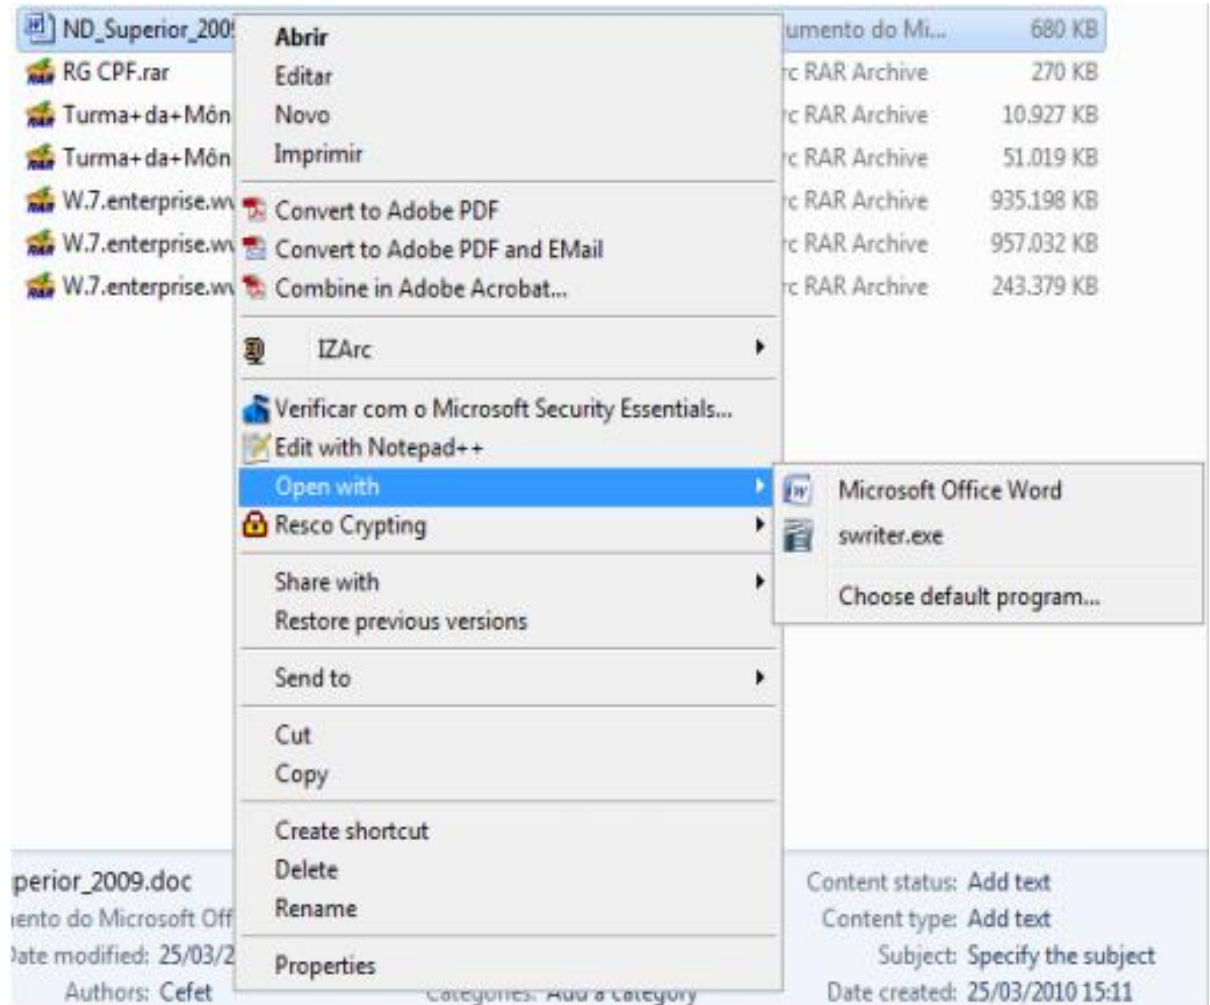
ND_Superior_200 | umento do Mi... | 680 KB
RG CPF.rar | rc RAR Archive | 270 KB
Turma+da+Môn | rc RAR Archive | 10.927 KB
Turma+da+Môn | rc RAR Archive | 51.019 KB
W.7.enterprise.w | rc RAR Archive | 935.198 KB
W.7.enterprise.w | rc RAR Archive | 957.032 KB
W.7.enterprise.w | rc RAR Archive | 243.379 KB

Abrir
Editar
Novo
Imprimir
Convert to Adobe PDF
Convert to Adobe PDF and EMail
Combine in Adobe Acrobat...
IZArc
Verificar com o Microsoft Security Essentials...
Edit with Notepad++
Open with
Resco Crypting
Share with
Restore previous versions
Send to
Cut
Copy
Create shortcut
Delete
Rename
Properties

Microsoft Office Word
swriter.exe
Choose default program...

perior_2009.doc
ento do Microsoft Off
Date modified: 25/03/2
Authors: Cefet
Categories: Add a category
Content status: Add text
Content type: Add text
Subject: Specify the subject
Date created: 25/03/2010 15:11